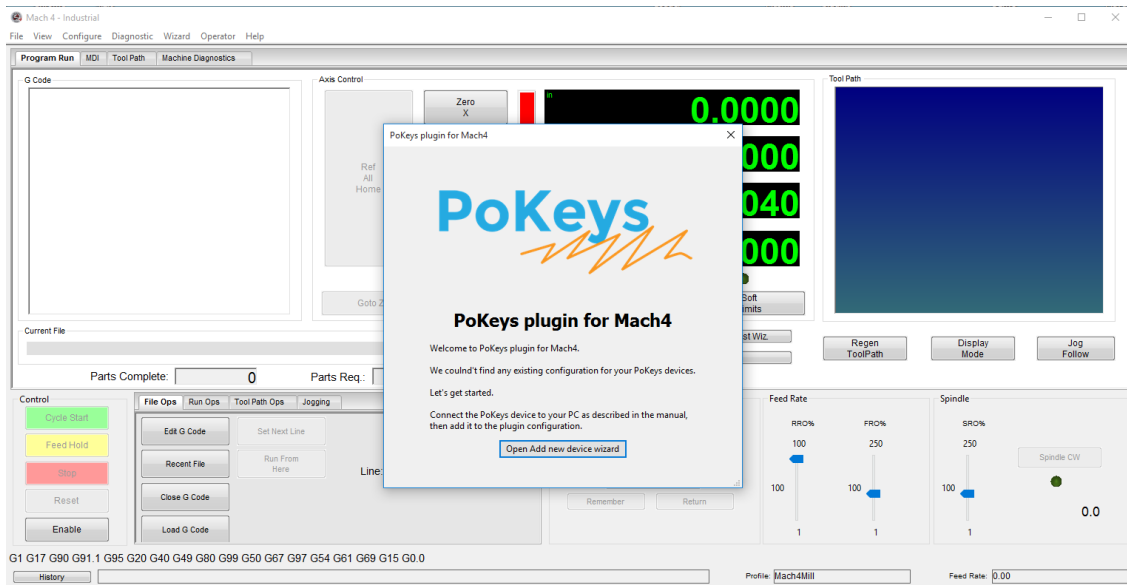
Mach 4 - Industrial

File View Configure Diagnostic Wizard Operator Help

Program Run | MDI | Tool Path | Machine Diagnostics

G Code

Axis Control

Zero X

in

0.0000

000

040

000

Ref All Home

Goto Z

Soft Limits

st Wiz.

Tool Path

Regen ToolPath

Display Mode

Jog Follow

Current File

Parts Complete: 0

Parts Req.:

Control

Cycle Start

Feed Hold

Stop

Reset

Enable

File Ops | Run Ops | Tool Path Ops | Jogging

Edit G Code

Set Next Line

Recent File

Run From Here

Line:

Close G Code

Load G Code

Remember

Return

Feed Rate

RRO%

FRO%

100

250

100

100

1

1

Spindle

SRO%

250

100

Spindle CW

1

0.0

G1 G17 G90 G91.1 G95 G20 G40 G49 G80 G99 G50 G67 G97 G54 G61 G69 G15 G0.0

History

Profile: Mach4Mill

Feed Rate: 0.00

PoKeys plugin for Mach4

PoKeys

PoKeys plugin for Mach4

Welcome to PoKeys plugin for Mach4.

We couldn't find any existing configuration for your PoKeys devices.

Let's get started.

Connect the PoKeys device to your PC as described in the manual, then add it to the plugin configuration.

Open Add new device wizard